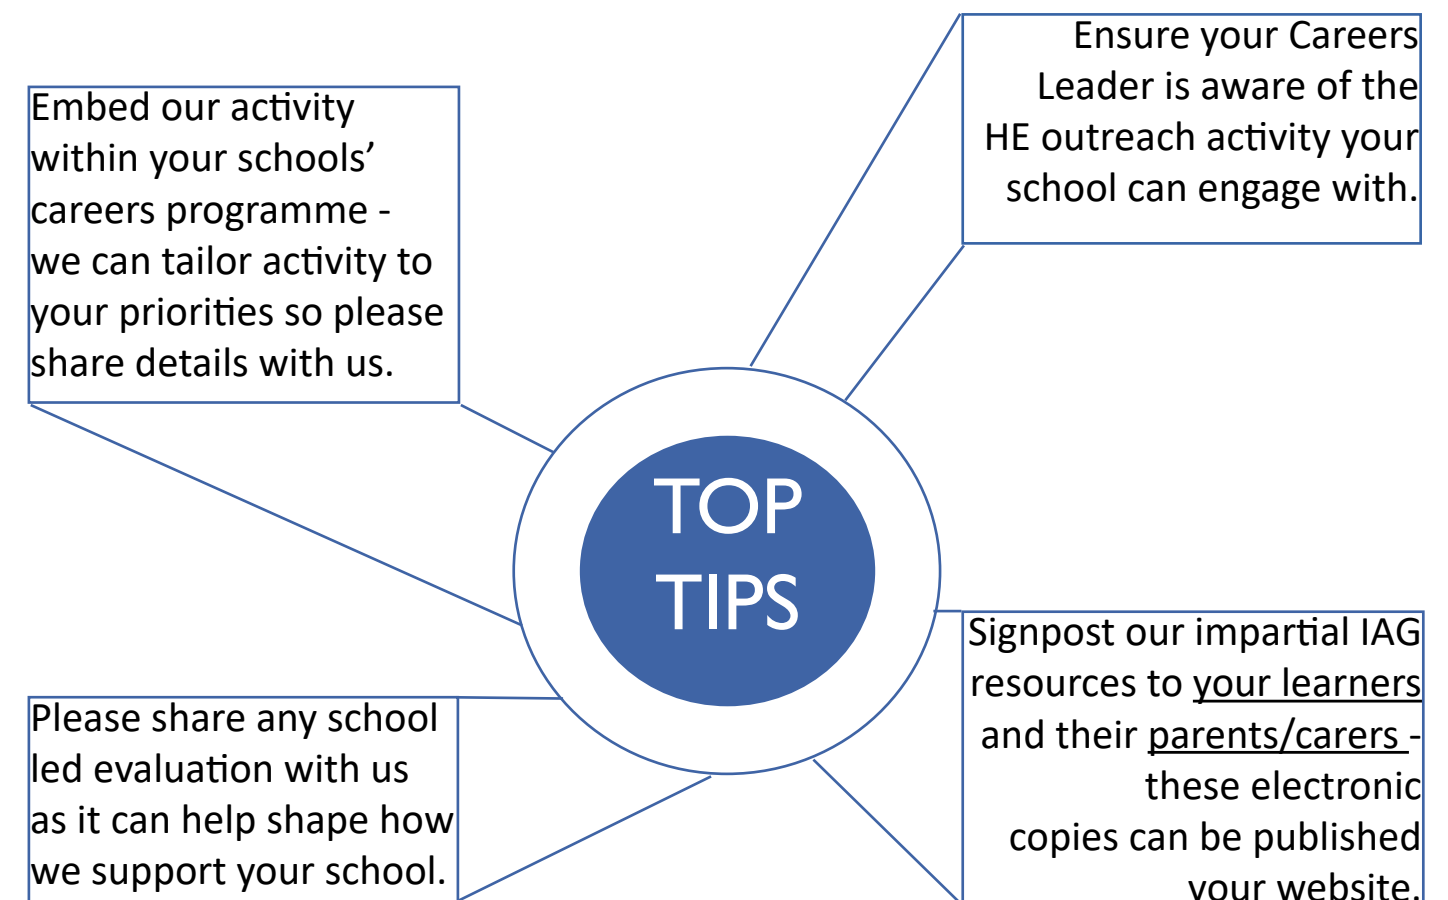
TOP TIPS

Embed our activity within your schools' careers programme - we can tailor activity to your priorities so please share details with us.

Ensure your Careers Leader is aware of the HE outreach activity your school can engage with.

Please share any school led evaluation with us as it can help shape how we support your school.

Signpost our impartial IAG resources to your learners and their parents/carers - these electronic copies can be published your website.